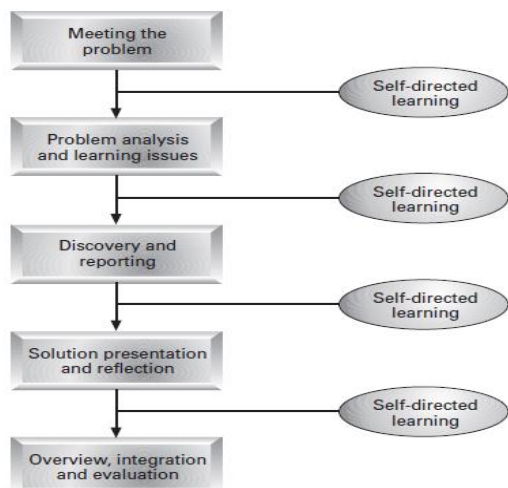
Meeting the problem

Self-directed learning

Problem analysis and learning issues

Self-directed learning

Discovery and reporting

Self-directed learning

Solution presentation and reflection

Self-directed learning

Overview, integration and evaluation